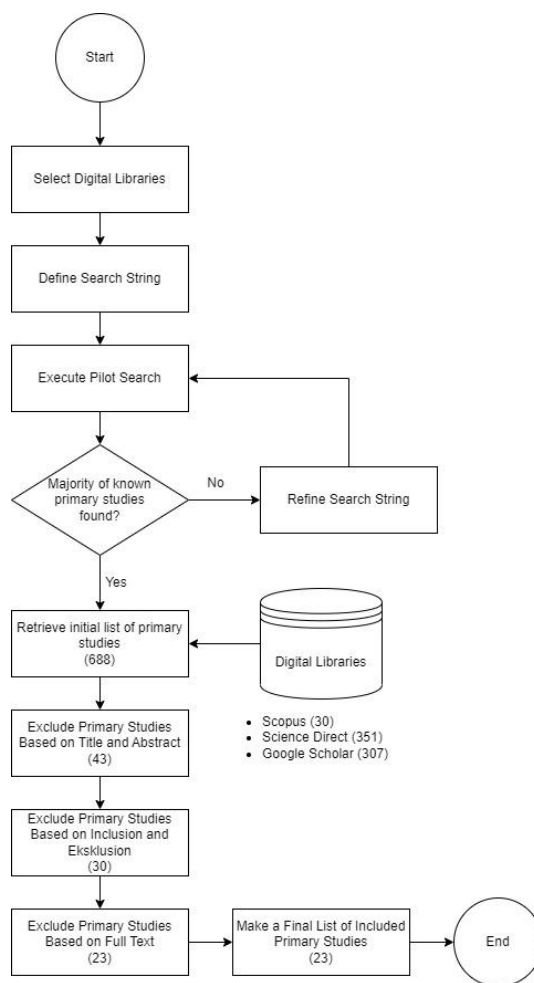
Start

Select Digital Libraries

Define Search String

Execute Pilot Search

Majority of known primary studies found?

No

Refine Search String

Yes

Retrieve initial list of primary studies (688)

Digital Libraries

- Scopus (30)
- Science Direct (351)
- Google Scholar (307)

Exclude Primary Studies Based on Title and Abstract (43)

Exclude Primary Studies Based on Inclusion and Eksklusion (30)

Exclude Primary Studies Based on Full Text (23)

Make a Final List of Included Primary Studies (23)

End